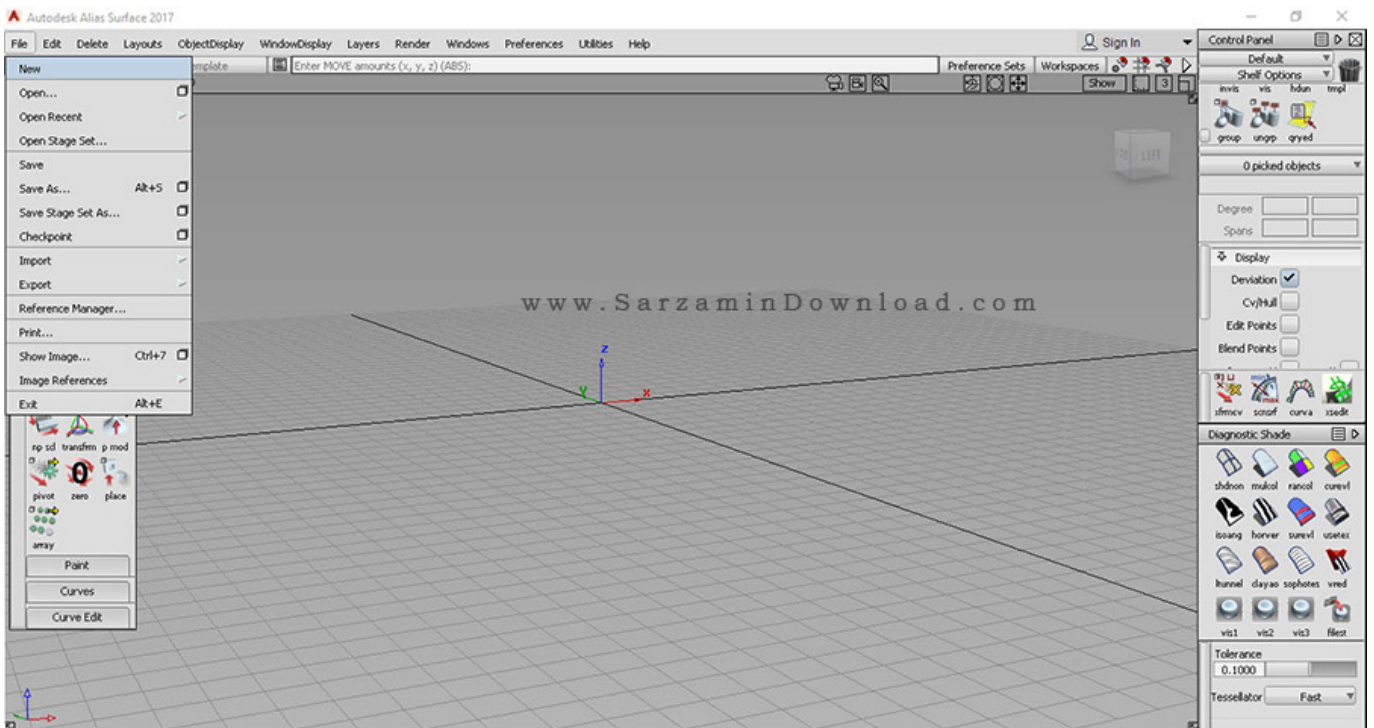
Autodesk Alias Surface 2017

File Edit Delete Layouts ObjectDisplay WindowDisplay Layers Render Windows Preferences Utilities Help

Sign In

New
Open...
Open Recent
Open Stage Set...
Save
Save As... Alt+S
Save Stage Set As...
Checkpoint
Import
Export
Reference Manager...
Print...
Show Image... Ctrl+7
Image References
Exit Alt+E

mplate

Enter MOVE amounts (x, y, z) (ABS):

Preference Sets Workspaces

Show

LEFT

www.SarzaminDownload.com

z
y
x

np sd transfrm p mod
pivot zero place
array
Paint
Curves
Curve Edit

Control Panel
Default
Shelf Options
invis vis hdun tmpl
group ungp qryed
0 picked objects
Degree
Spans
Display
Deviation
Cv/Hull
Edit Points
Blend Points
xfrmcv scrarf curva xsedit

Diagnostic Shade
shdnon mulcol rancol curevl
isoang horver surevl usetex
hunnel clayao sophotes vred
vis1 vis2 vis3 filest
Tolerance
0.1000
Tessellator Fast